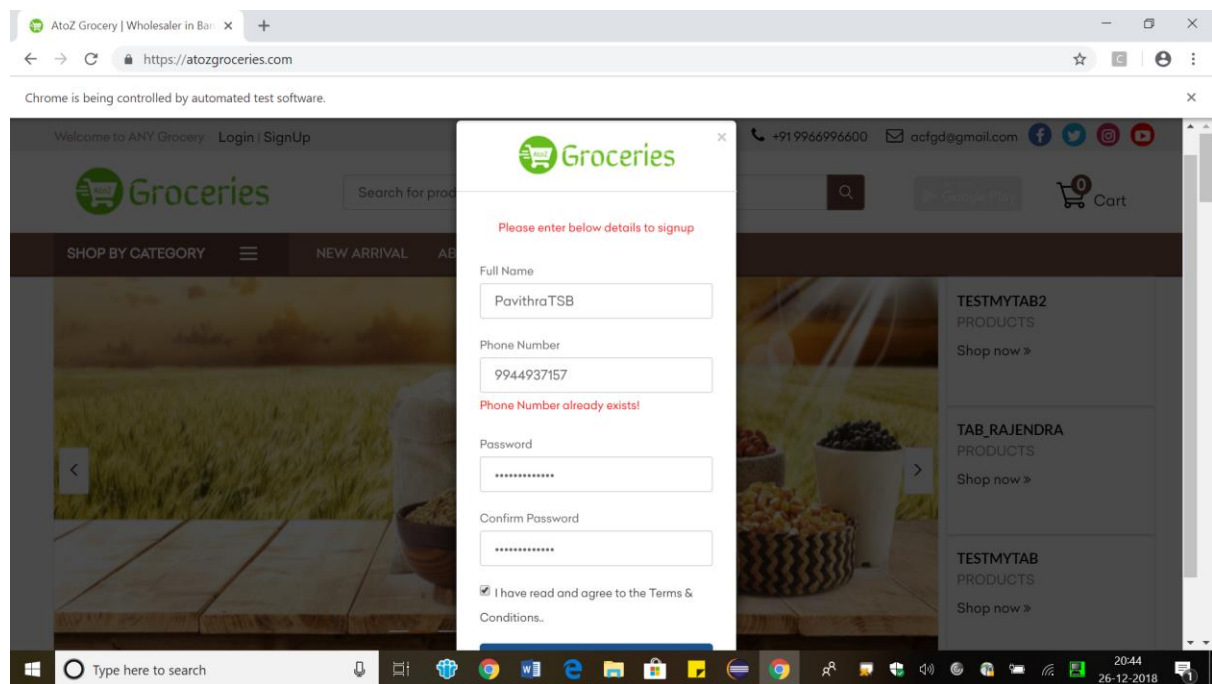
AtoZ Grocery | Wholesaler in Ban ×

https://atozgroceries.com

Chrome is being controlled by automated test software.

Welcome to ANY Grocery Login | SignUp

+91 9966996600 acfgd@gmail.com

Groceries

Search for prod

0 Cart

SHOP BY CATEGORY

NEW ARRIVAL AB

Groceries

Please enter below details to signup

Full Name

PavithraTSB

Phone Number

9944937157

Phone Number already exists!

Password

••••••••••••••

Confirm Password

••••••••••••••

I have read and agree to the Terms & Conditions..

TESTMYTAB2
PRODUCTS
Shop now »

TAB_RAJENDRA
PRODUCTS
Shop now »

TESTMYTAB
PRODUCTS
Shop now »

Type here to search

20:44
26-12-2018